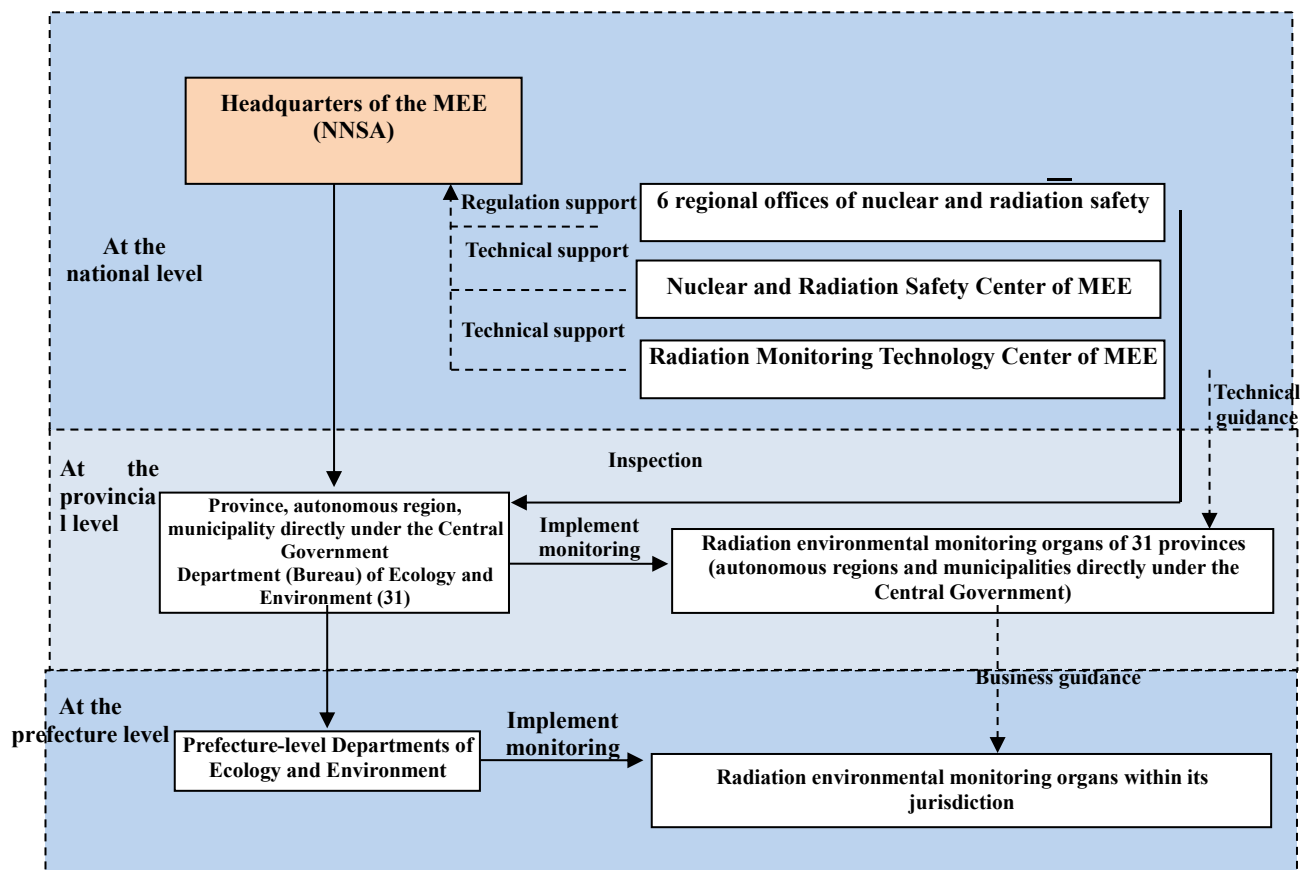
Headquarters of the MEE (NNSA)

Regulation support

6 regional offices of nuclear and radiation safety

At the national level

Technical support

Nuclear and Radiation Safety Center of MEE

Technical support

Radiation Monitoring Technology Center of MEE

Technical guidance

Inspection

At the provincial level

Province, autonomous region, municipality directly under the Central Government Department (Bureau) of Ecology and Environment (31)

Implement monitoring

Radiation environmental monitoring organs of 31 provinces (autonomous regions and municipalities directly under the Central Government)

Business guidance

At the prefecture level

Prefecture-level Departments of Ecology and Environment

Implement monitoring

Radiation environmental monitoring organs within its jurisdiction